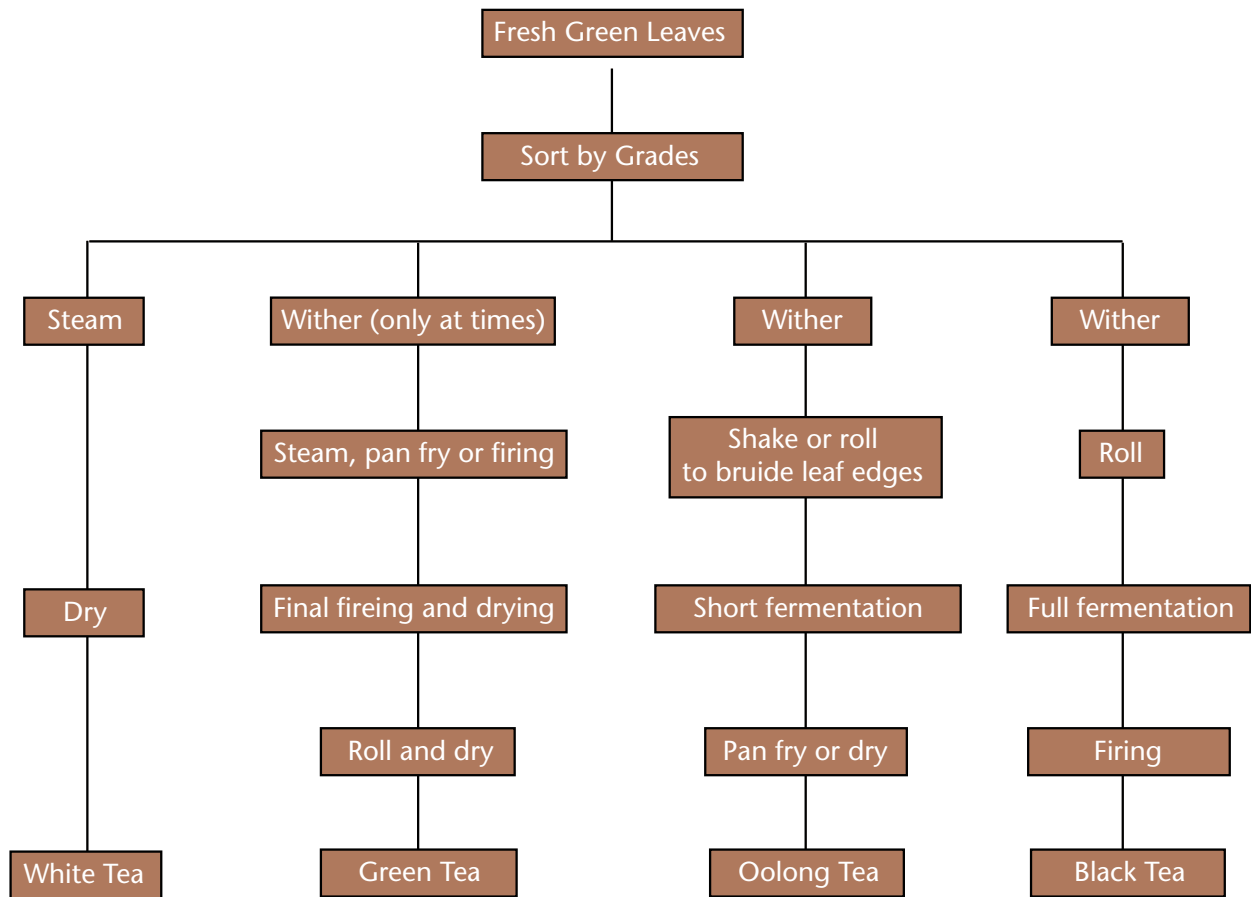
Fresh Green Leaves

Sort by Grades

Steam

Dry

White Tea

Wither (only at times)

Steam, pan fry or firing

Final fireing and drying

Roll and dry

Green Tea

Wither

Shake or roll to bruide leaf edges

Short fermentation

Pan fry or dry

Oolong Tea

Wither

Roll

Full fermentation

Firing

Black Tea